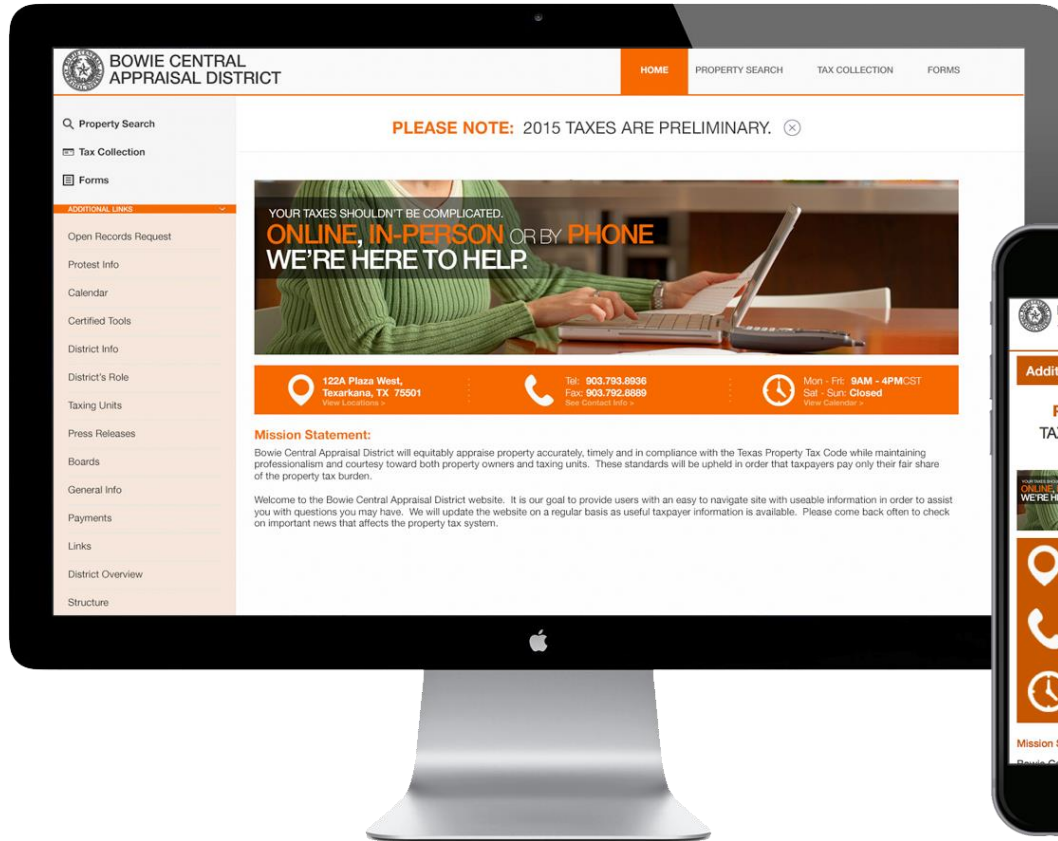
BOWIE CENTRAL APPRAISAL DISTRICT

HOME PROPERTY SEARCH TAX COLLECTION FORMS

Property Search
Tax Collection
Forms

ADDITIONAL LINKS

Open Records Request
Protest Info
Calendar
Certified Tools
District Info
District's Role
Taxing Units
Press Releases
Boards
General Info
Payments
Links
District Overview
Structure

PLEASE NOTE: 2015 TAXES ARE PRELIMINARY.

YOUR TAXES SHOULDN'T BE COMPLICATED.
ONLINE, IN-PERSON OR BY PHONE
WE'RE HERE TO HELP.

122A Plaza West, Texarkana, TX 75501
View Locations »

Tel: 903.793.8936
Fax: 903.792.8889
See Contact Info »

Mon - Fri: 9AM - 4PMCST
Sat - Sun: Closed
View Calendar »

Mission Statement:

Bowie Central Appraisal District will equitably appraise property accurately, timely and in compliance with the Texas Property Tax Code while maintaining professionalism and courtesy toward both property owners and taxing units. These standards will be upheld in order that taxpayers pay only their fair share of the property tax burden.

Welcome to the Bowie Central Appraisal District website. It is our goal to provide users with an easy to navigate site with useable information in order to assist you with questions you may have. We will update the website on a regular basis as useful taxpayer information is available. Please come back often to check on important news that affects the property tax system.

Additi
F
TA
YOUR TAXES SHOU
ONLINE
WE'RE H
Mission